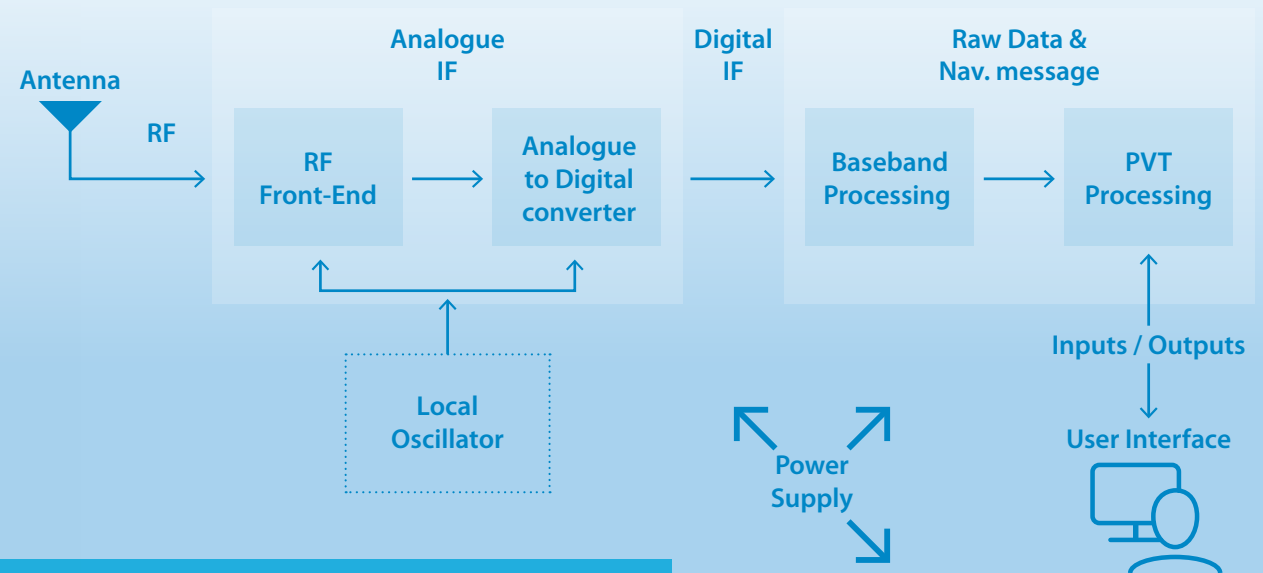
Antenna

RF

Analogue IF

RF Front-End

Analogue to Digital converter

Digital IF

Raw Data & Nav. message

Baseband Processing

PVT Processing

Local Oscillator

Power Supply

Inputs / Outputs

User Interface